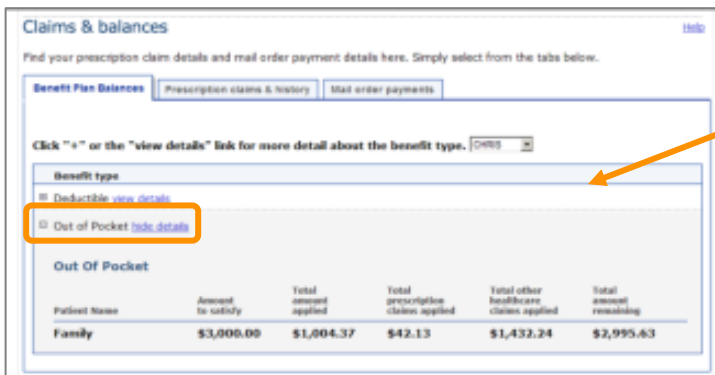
Claims & balances

Help

Find your prescription claim details and mail order payment details here. Simply select from the tabs below.

Benefit Plan Balances | Prescription claims & history | Mail order payments

Click "+" or the "view details" link for more detail about the benefit type. CHRIS

Benefit type

⊞ Deductible view details

⊟ Out of Pocket hide details

Out Of Pocket

| Patient Name | Amount to satisfy | Total amount applied | Total prescription claims applied | Total other healthcare claims applied | Total amount remaining |
|---|---|---|---|---|---|
| Family | $3,000.00 | $1,004.37 | $42.13 | $1,432.24 | $2,995.63 |